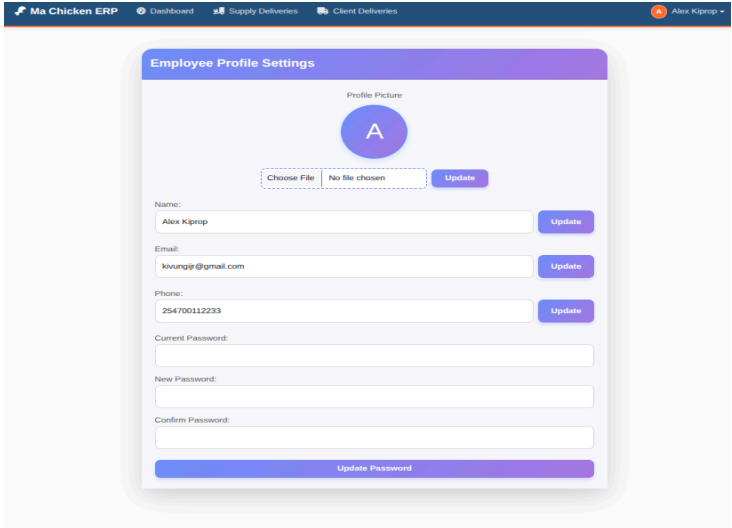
Ma Chicken ERP
Dashboard
Supply Deliveries
Client Deliveries
A Alex Kiprop

Employee Profile Settings

Profile Picture

A

Choose File No file chosen
Update

Name:
Alex Kiprop
Update

Email:
kivungijr@gmail.com
Update

Phone:
254700112233
Update

Current Password:

New Password:

Confirm Password:

Update Password